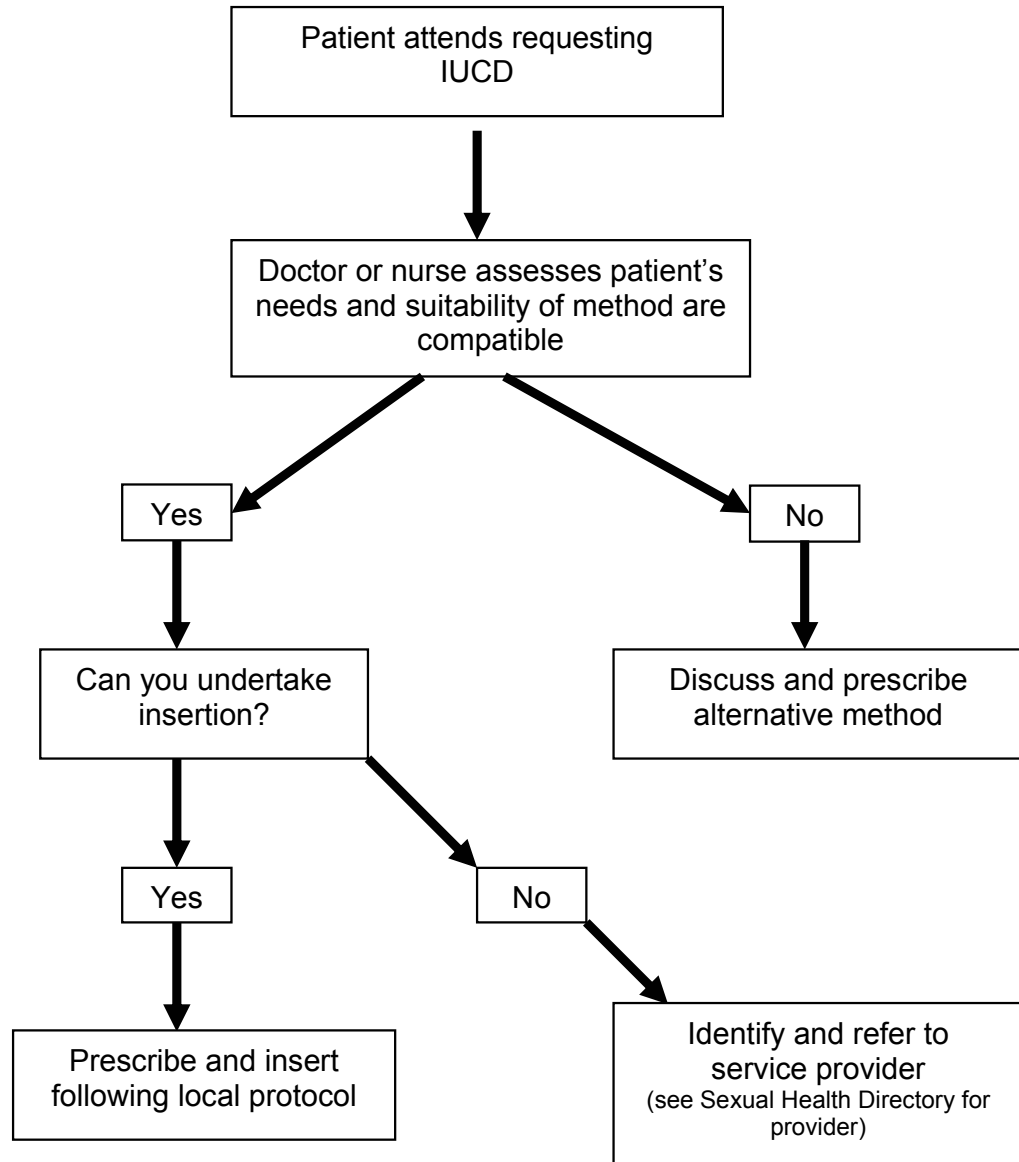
Patient attends requesting IUCD

Doctor or nurse assesses patient's needs and suitability of method are compatible

Yes

No

Can you undertake insertion?

Discuss and prescribe alternative method

Yes

No

Prescribe and insert following local protocol

Identify and refer to service provider
(see Sexual Health Directory for provider)